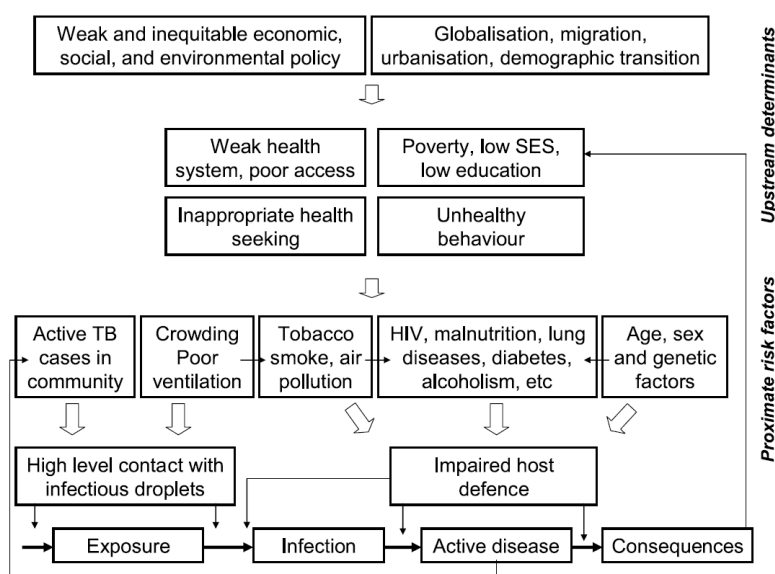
Weak and inequitable economic, social, and environmental policy

Globalisation, migration, urbanisation, demographic transition

Upstream determinants

Weak health system, poor access

Poverty, low SES, low education

Inappropriate health seeking

Unhealthy behaviour

Proximate risk factors

Active TB cases in community

Crowding Poor ventilation

Tobacco smoke, air pollution

HIV, malnutrition, lung diseases, diabetes, alcoholism, etc

Age, sex and genetic factors

High level contact with infectious droplets

Impaired host defence

Exposure

Infection

Active disease

Consequences